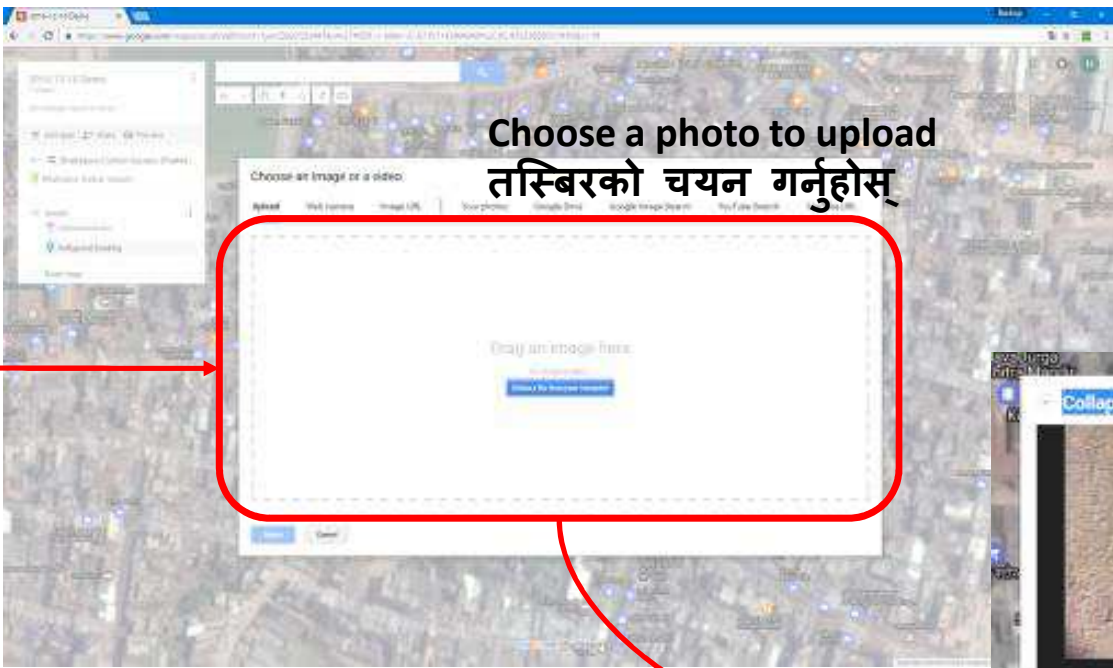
Choose a photo to upload
तस्बिरको चयन गर्नुहोस्

Choose an image or a video

Upload Web camera Image URL Your photos Google Drive Google Image Search YouTube Search

Drag an image here

Select a file from your computer

Select Cancel

Collap